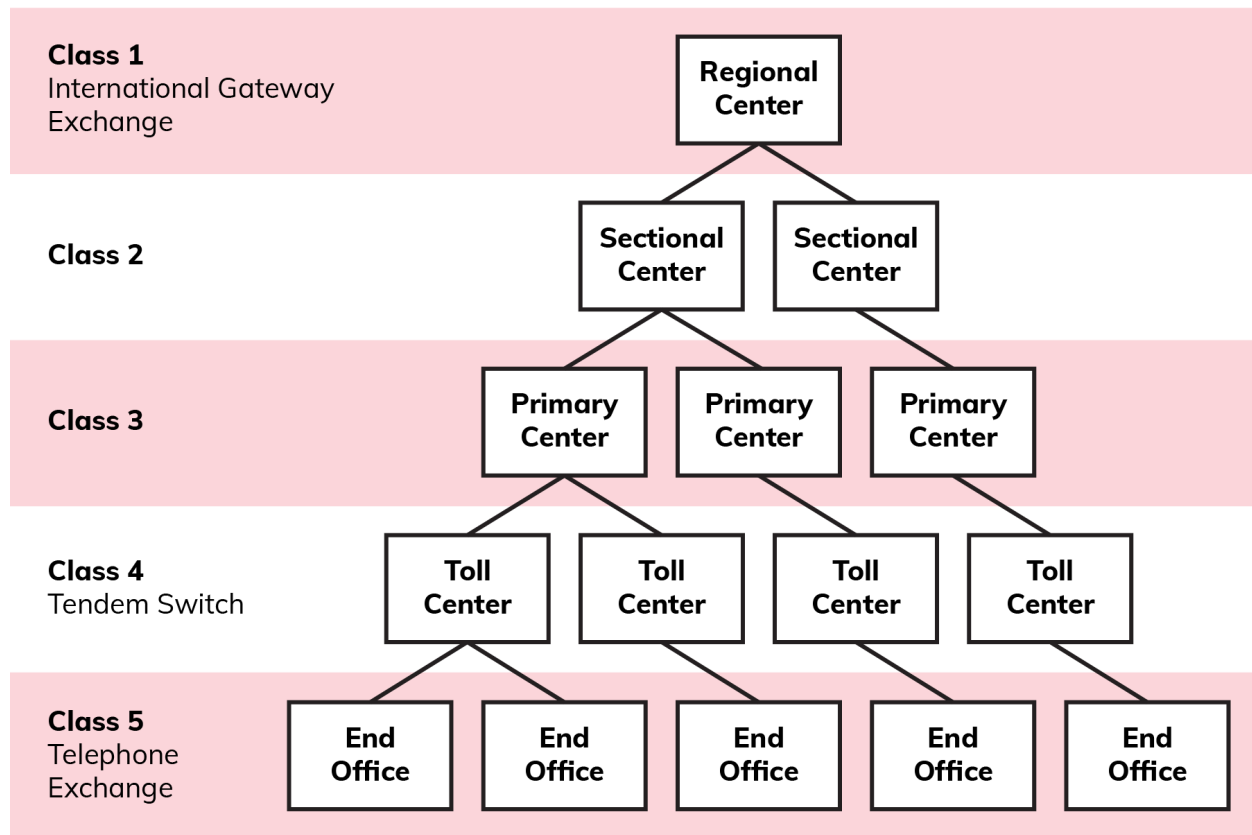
Class 1
International Gateway Exchange

Regional Center

Class 2

Sectional Center
Sectional Center

Class 3

Primary Center
Primary Center
Primary Center

Class 4
Tendem Switch

Toll Center
Toll Center
Toll Center
Toll Center

Class 5
Telephone Exchange

End Office
End Office
End Office
End Office
End Office